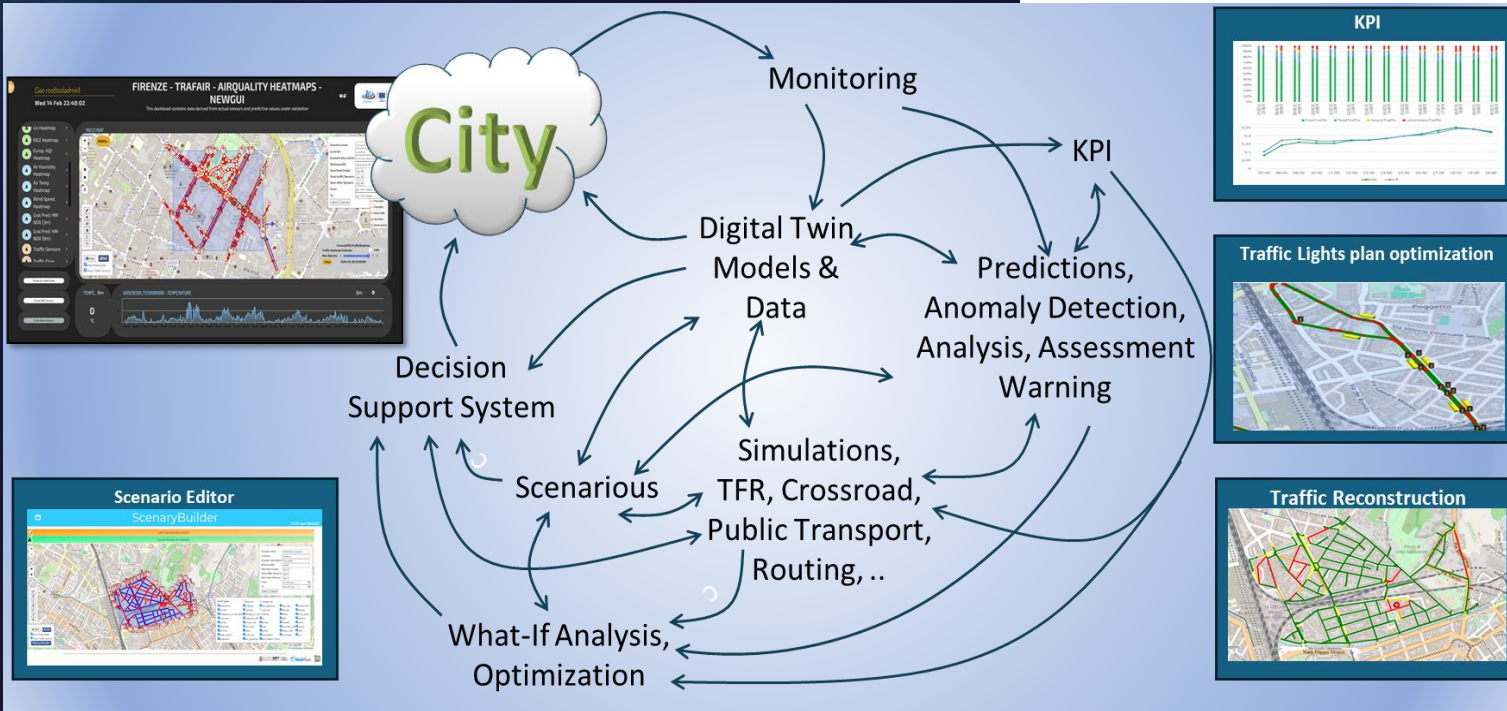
FIRENZE - TRAFAIR - AIRQUALITY HEATMAPS - NEWGUI

Wed 14 Feb 22:40:02

City

Monitoring

KPI

Digital Twin Models & Data

Predictions, Anomaly Detection, Analysis, Assessment Warning

Decision Support System

Scenarious

Simulations, TFR, Crossroad, Public Transport, Routing, ..

What-If Analysis, Optimization

KPI

Traffic Lights plan optimization

Scenario Editor

ScenaryBuilder

Traffic Reconstruction